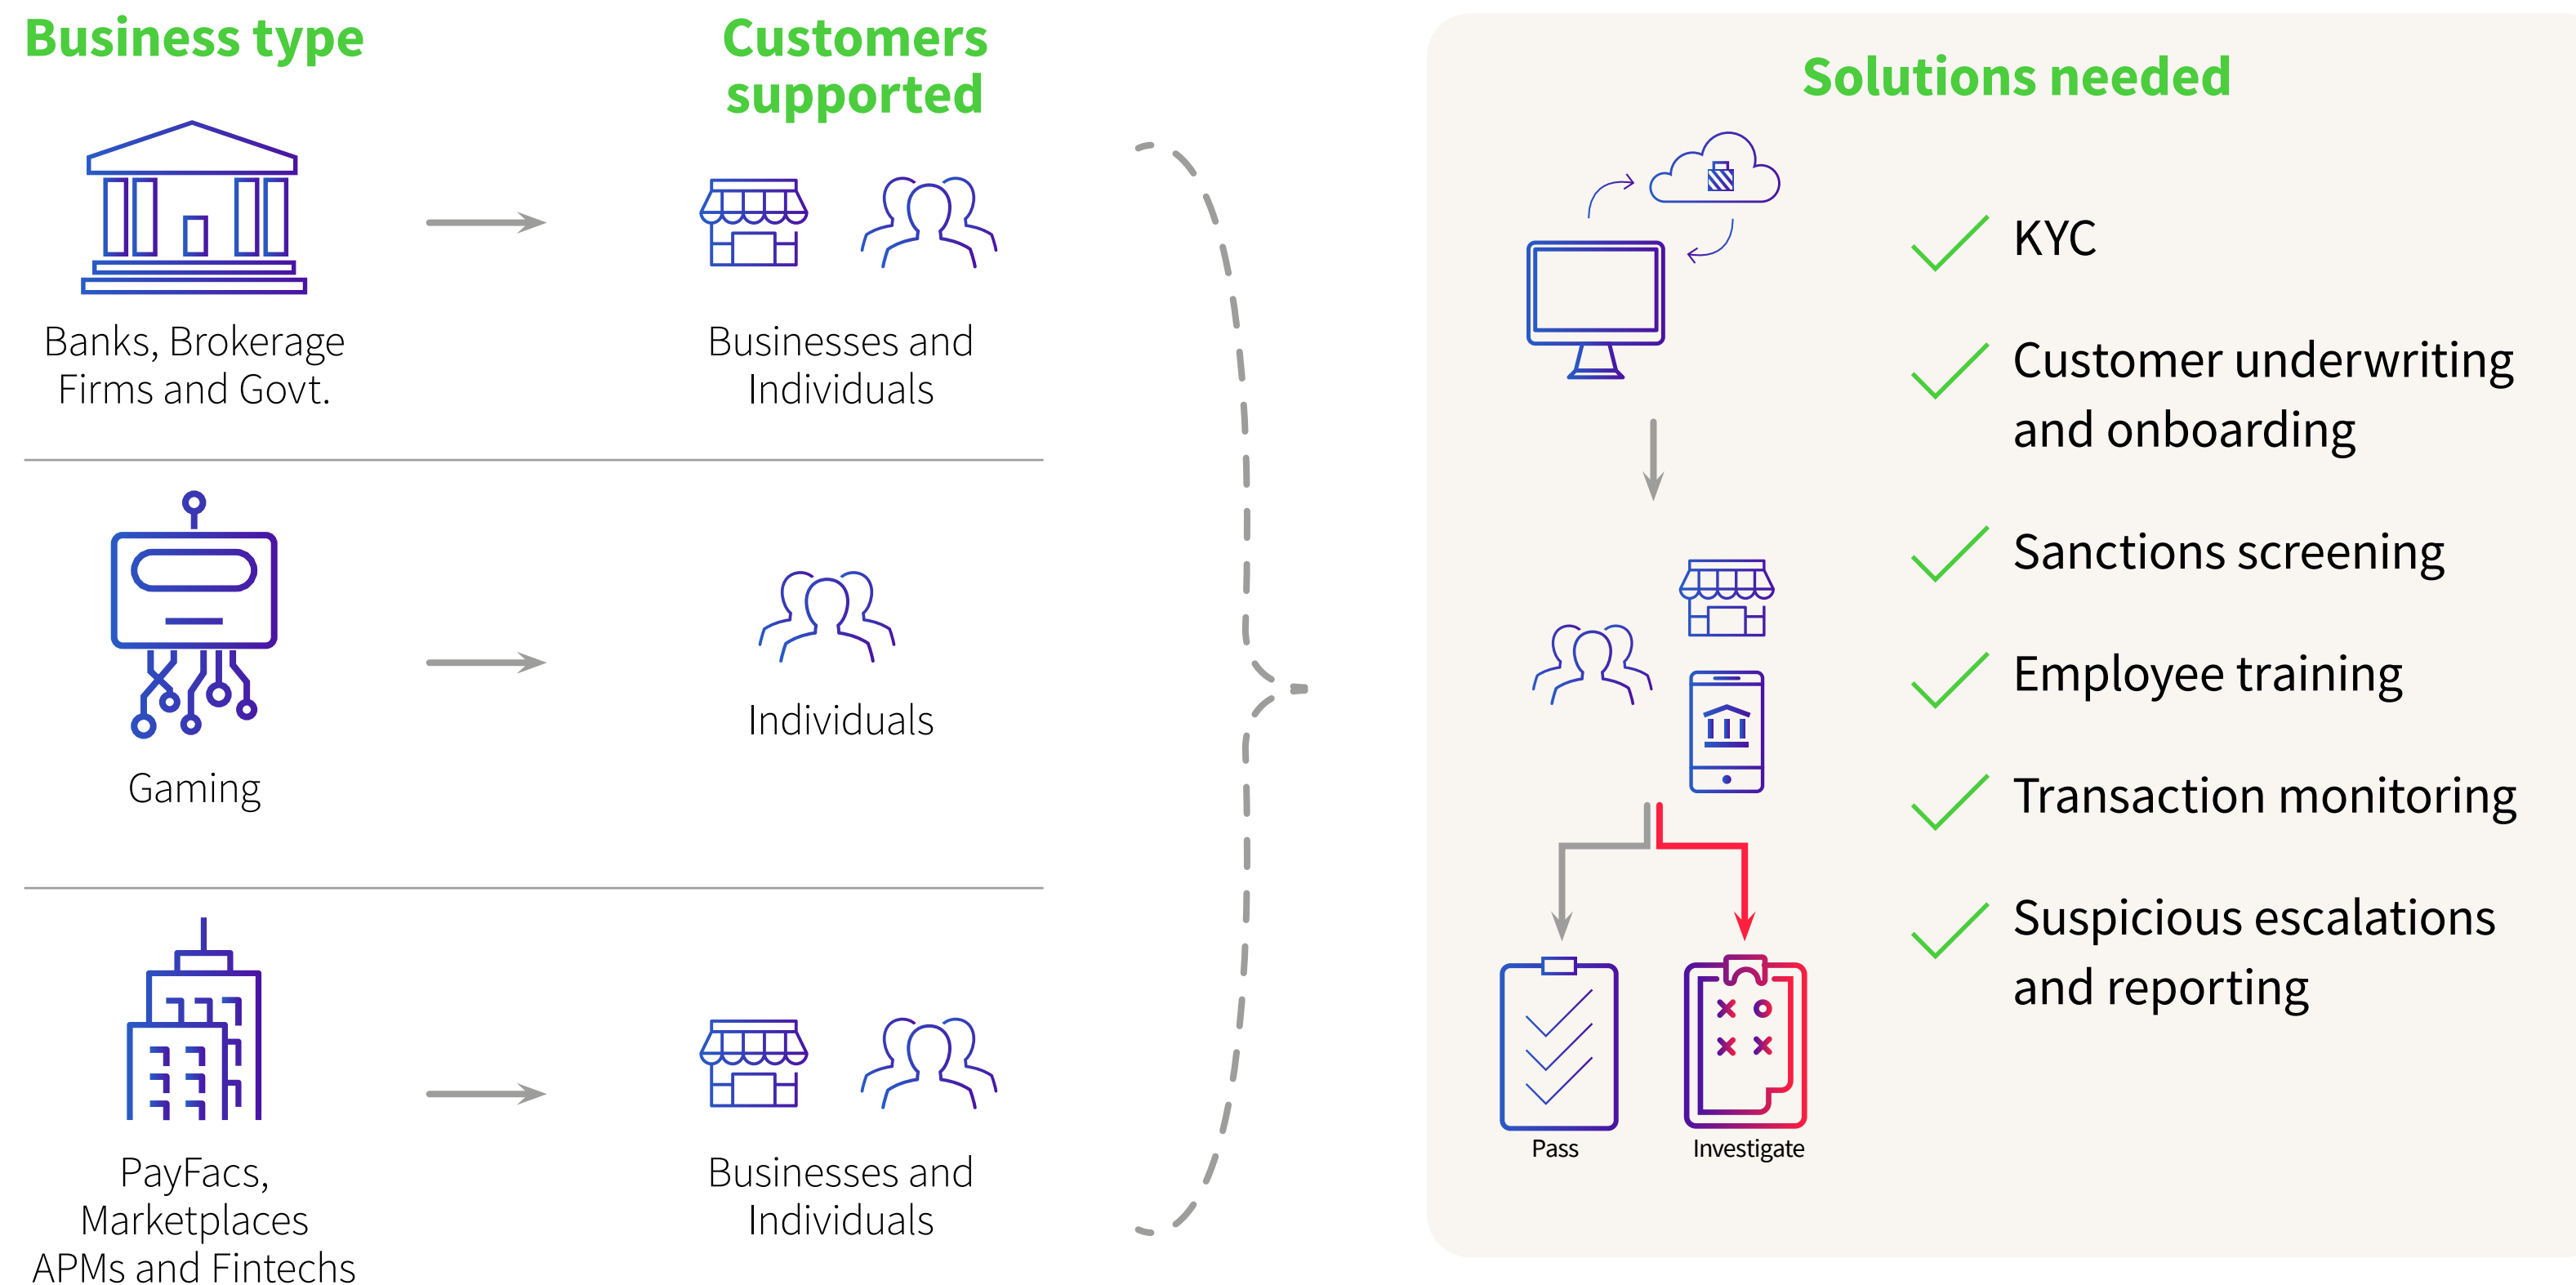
Business type

Customers supported

Banks, Brokerage Firms and Govt.

Businesses and Individuals

Gaming

Individuals

PayFacs, Marketplaces APMs and Fintechs

Businesses and Individuals

Solutions needed

KYC

Customer underwriting and onboarding

Sanctions screening

Employee training

Transaction monitoring

Suspicious escalations and reporting

Pass

Investigate